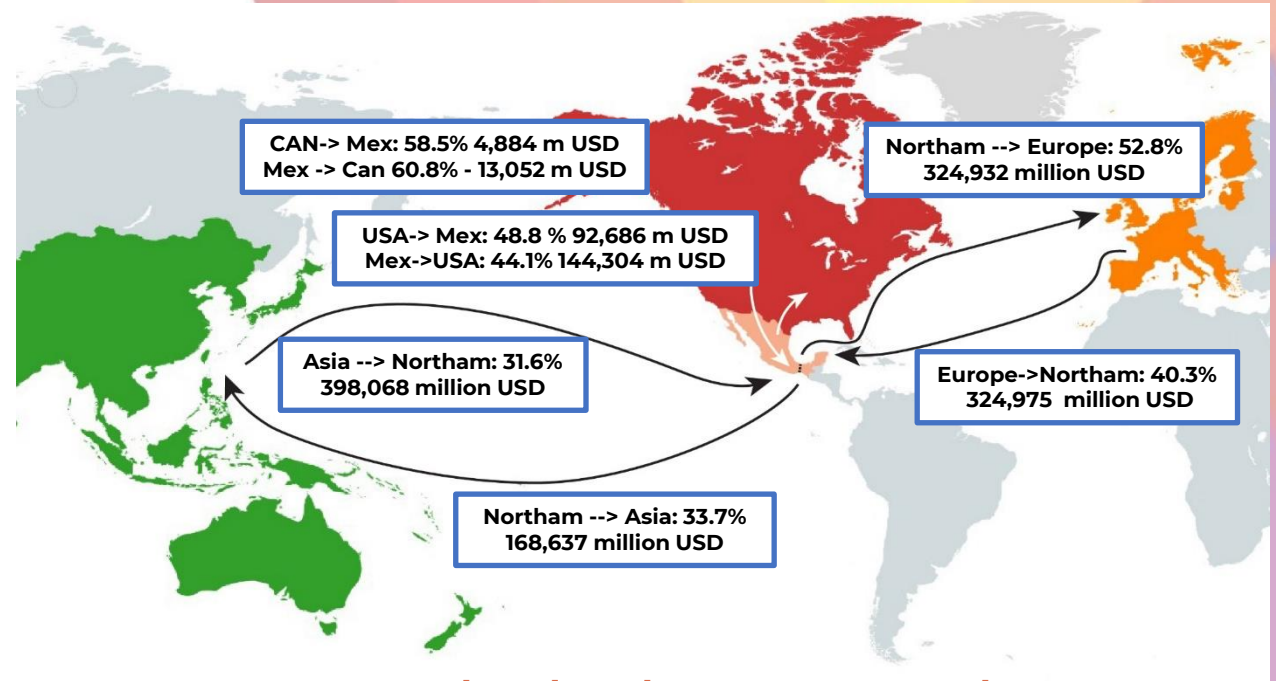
CAN-> Mex: 58.5% 4,884 m USD
Mex -> Can 60.8% - 13,052 m USD

Northam --> Europe: 52.8%
324,932 million USD

USA-> Mex: 48.8 % 92,686 m USD
Mex->USA: 44.1% 144,304 m USD

Asia --> Northam: 31.6%
398,068 million USD

Europe->Northam: 40.3%
324,975 million USD

Northam --> Asia: 33.7%
168,637 million USD